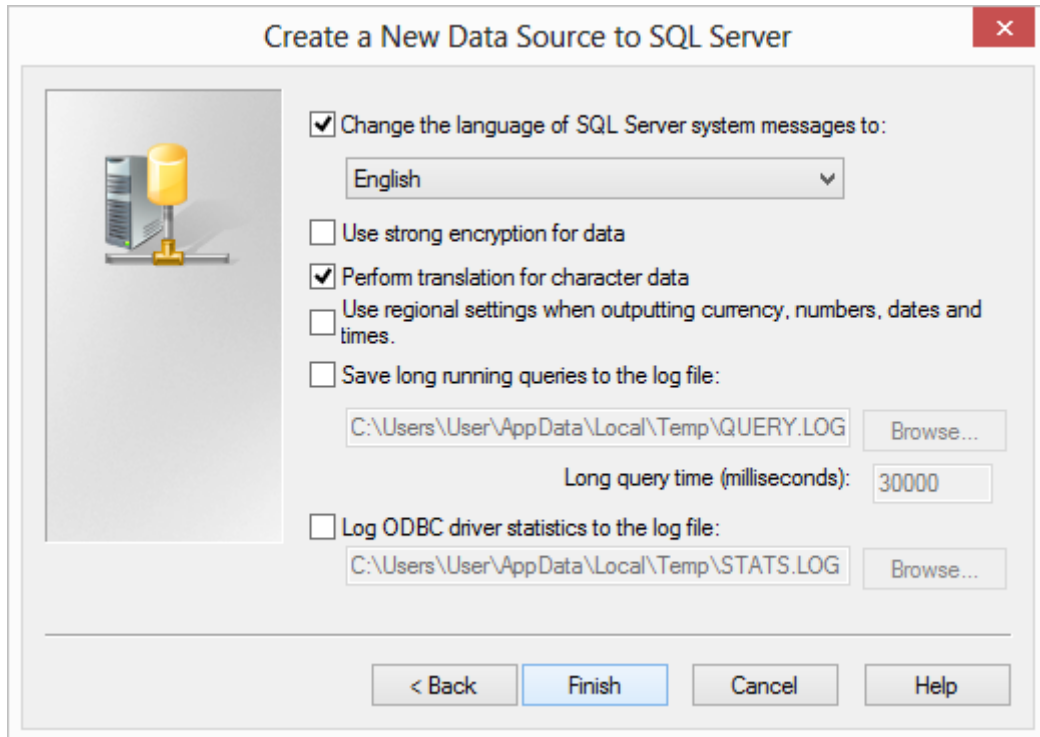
Create a New Data Source to SQL Server

✕

Change the language of SQL Server system messages to:

English

Use strong encryption for data

Perform translation for character data

Use regional settings when outputting currency, numbers, dates and times.

Save long running queries to the log file:

C:\Users\User\AppData\Local\Temp\QUERY.LOG

Browse...

Long query time (milliseconds):

30000

Log ODBC driver statistics to the log file:

C:\Users\User\AppData\Local\Temp\STATS.LOG

Browse...

< Back

Finish

Cancel

Help